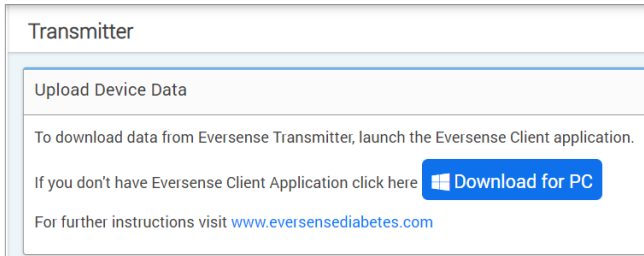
Transmitter

Upload Device Data

To download data from Eversense Transmitter, launch the Eversense Client application.

If you don't have Eversense Client Application click here Download for PC

For further instructions visit www.eversensediabetes.com